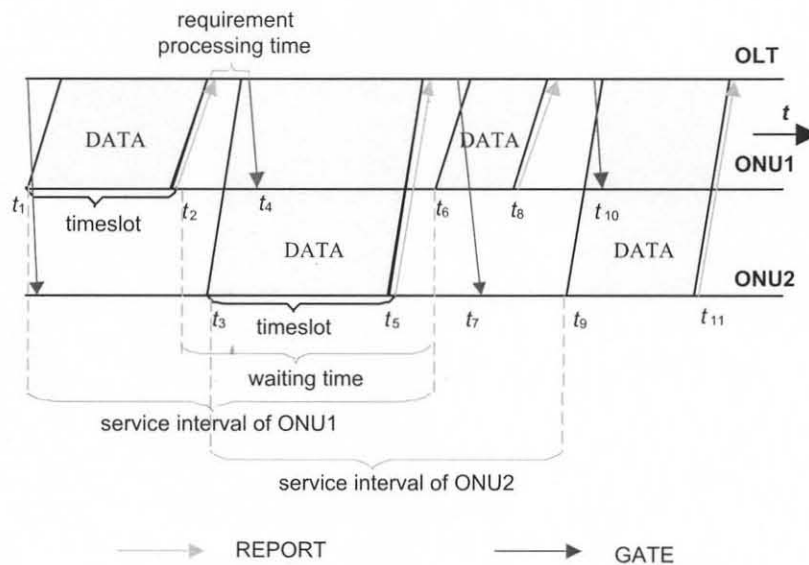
requirement processing time

OLT

t

DATA

DATA

ONU1

$t_1$

timeslot

$t_2$

$t_4$

$t_6$

$t_8$

$t_{10}$

DATA

DATA

ONU2

$t_3$

timeslot

$t_5$

$t_7$

$t_9$

$t_{11}$

waiting time

service interval of ONU1

service interval of ONU2

REPORT

GATE